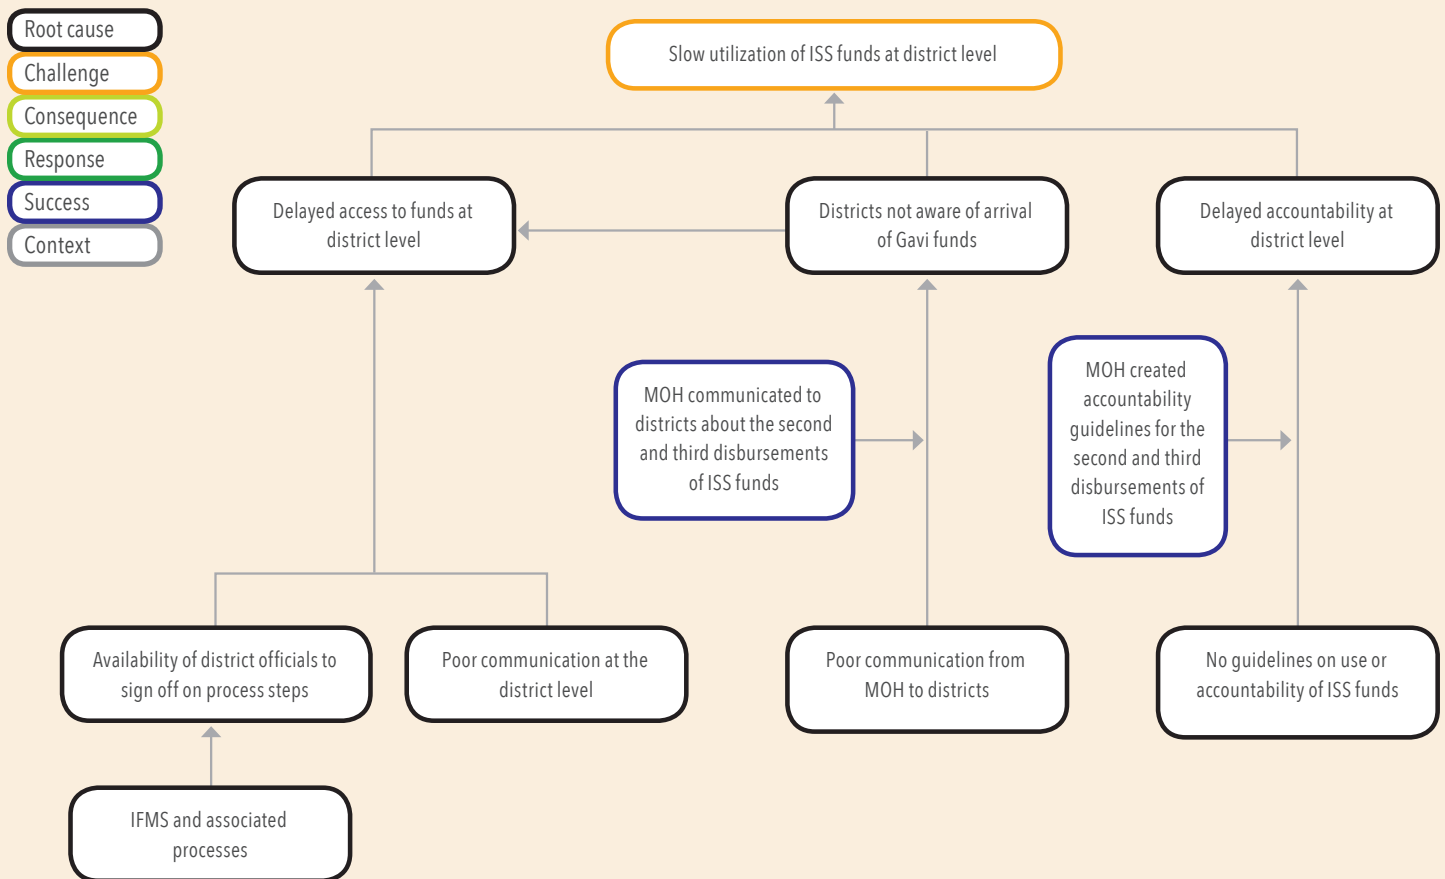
Root cause
Challenge
Consequence
Response
Success
Context

Slow utilization of ISS funds at district level

Delayed access to funds at district level

Districts not aware of arrival of Gavi funds

Delayed accountability at district level

MOH communicated to districts about the second and third disbursements of ISS funds

MOH created accountability guidelines for the second and third disbursements of ISS funds

Availability of district officials to sign off on process steps

Poor communication at the district level

Poor communication from MOH to districts

No guidelines on use or accountability of ISS funds

IFMS and associated processes